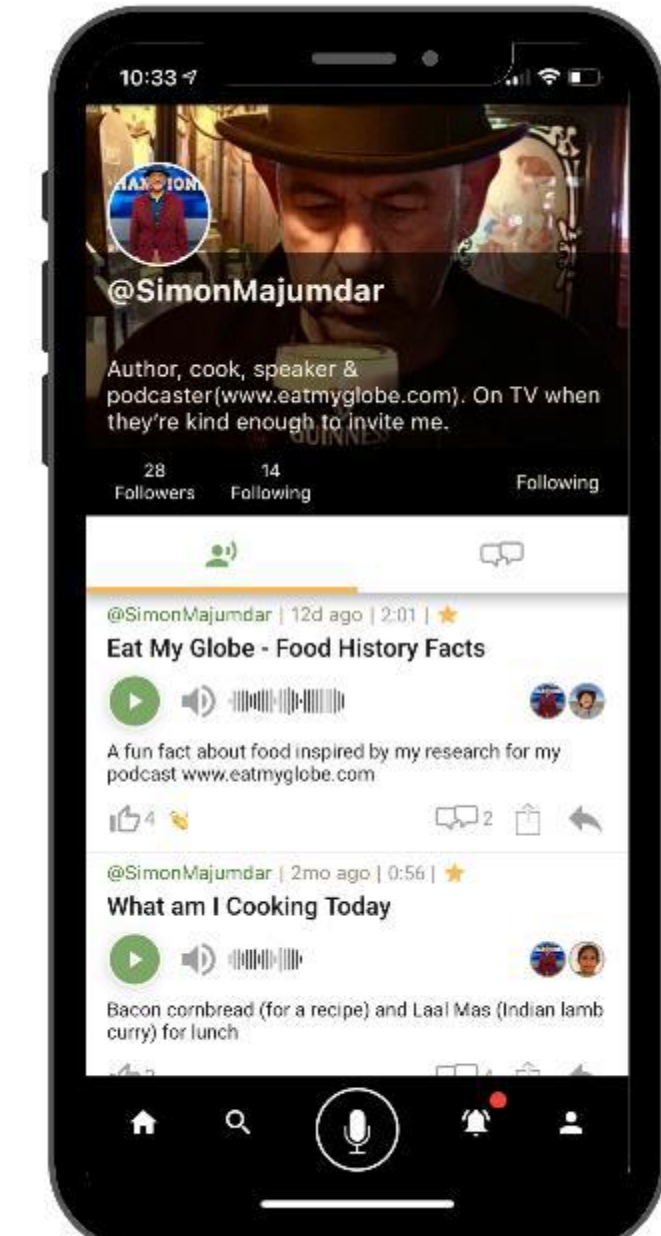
10:33

@SimonMajumdar

Author, cook, speaker & podcaster(www.eatmyglobe.com). On TV when they're kind enough to invite me.

28 Followers
14 Following
Following

@SimonMajumdar | 12d ago | 2:01 |
Eat My Globe - Food History Facts

A fun fact about food inspired by my research for my podcast www.eatmyglobe.com

4
2

@SimonMajumdar | 2mo ago | 0:56 |
What am I Cooking Today

Bacon cornbread (for a recipe) and Laal Mas (Indian lamb curry) for lunch

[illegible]